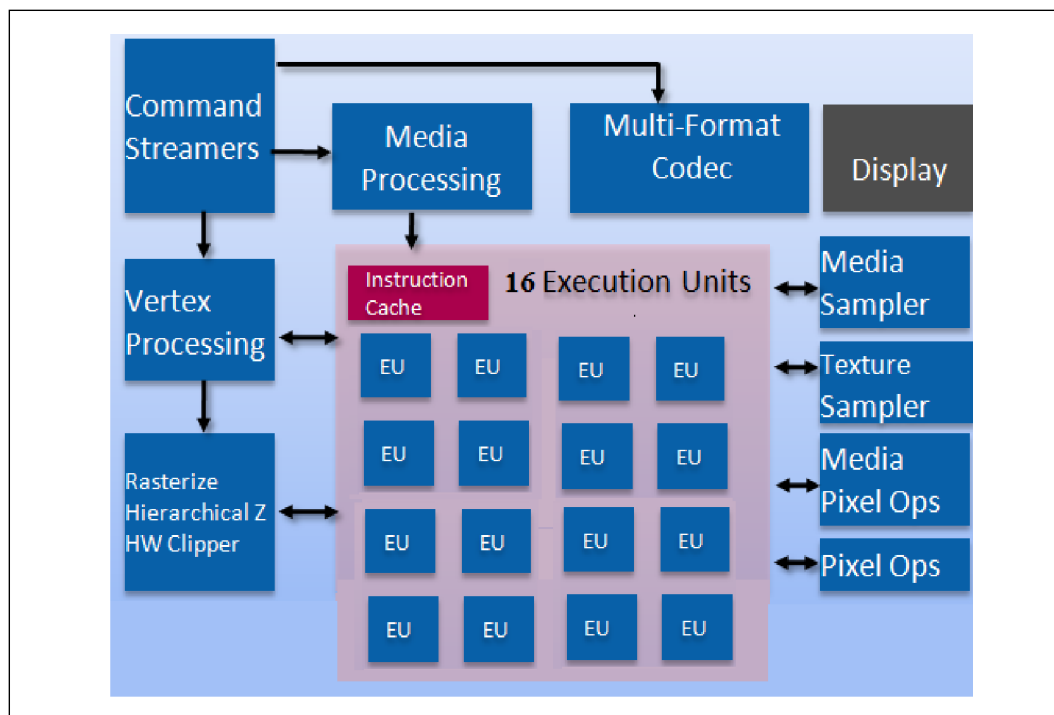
Command Streamers

Media Processing

Multi-Format Codec

Display

Vertex Processing

Instruction Cache

16 Execution Units

Media Sampler

Texture Sampler

Media Pixel Ops

Pixel Ops

Rasterize Hierarchical Z HW Clipper

EU EU EU EU
EU EU EU EU
EU EU EU EU
EU EU EU EU